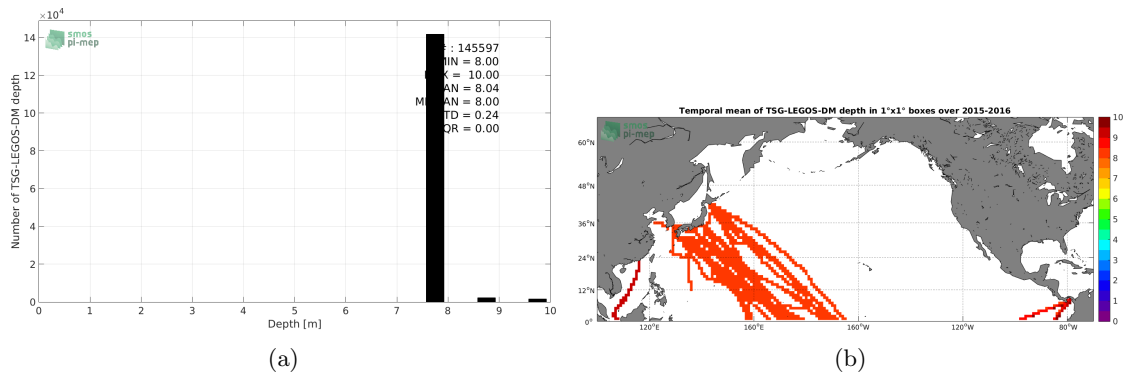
$\times10^4$
14
12
10
8
6
4
2
0
Number of TSG-LEGOS-DM depth
smos
pi-mep
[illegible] : 145597
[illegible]MIN = 8.00
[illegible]X = 10.00
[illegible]AN = 8.04
M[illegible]AN = 8.00
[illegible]TD = 0.24
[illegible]QR = 0.00
0 1 2 3 4 5 6 7 8 9 10
Depth [m]
(a)

Temporal mean of TSG-LEGOS-DM depth in 1°x1° boxes over 2015-2016
smos
pi-mep
60°N
48°N
36°N
24°N
12°N
0°
120°E
160°E
160°W
120°W
80°W
10
9
8
7
6
5
4
3
2
1
0
(b)